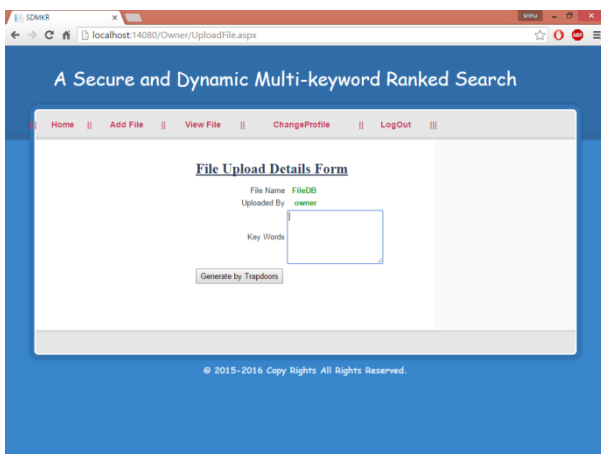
SDMKR ×
srinu – ☐ ×
← → C localhost:14080/Owner/UploadFile.aspx

A Secure and Dynamic Multi-keyword Ranked Search

|| Home || Add File || View File || ChangeProfile || LogOut |||

File Upload Details Form

File Name FileDB
Uploaded By owner
Key Words

Generate by Trapdoors

© 2015-2016 Copy Rights All Rights Reserved.